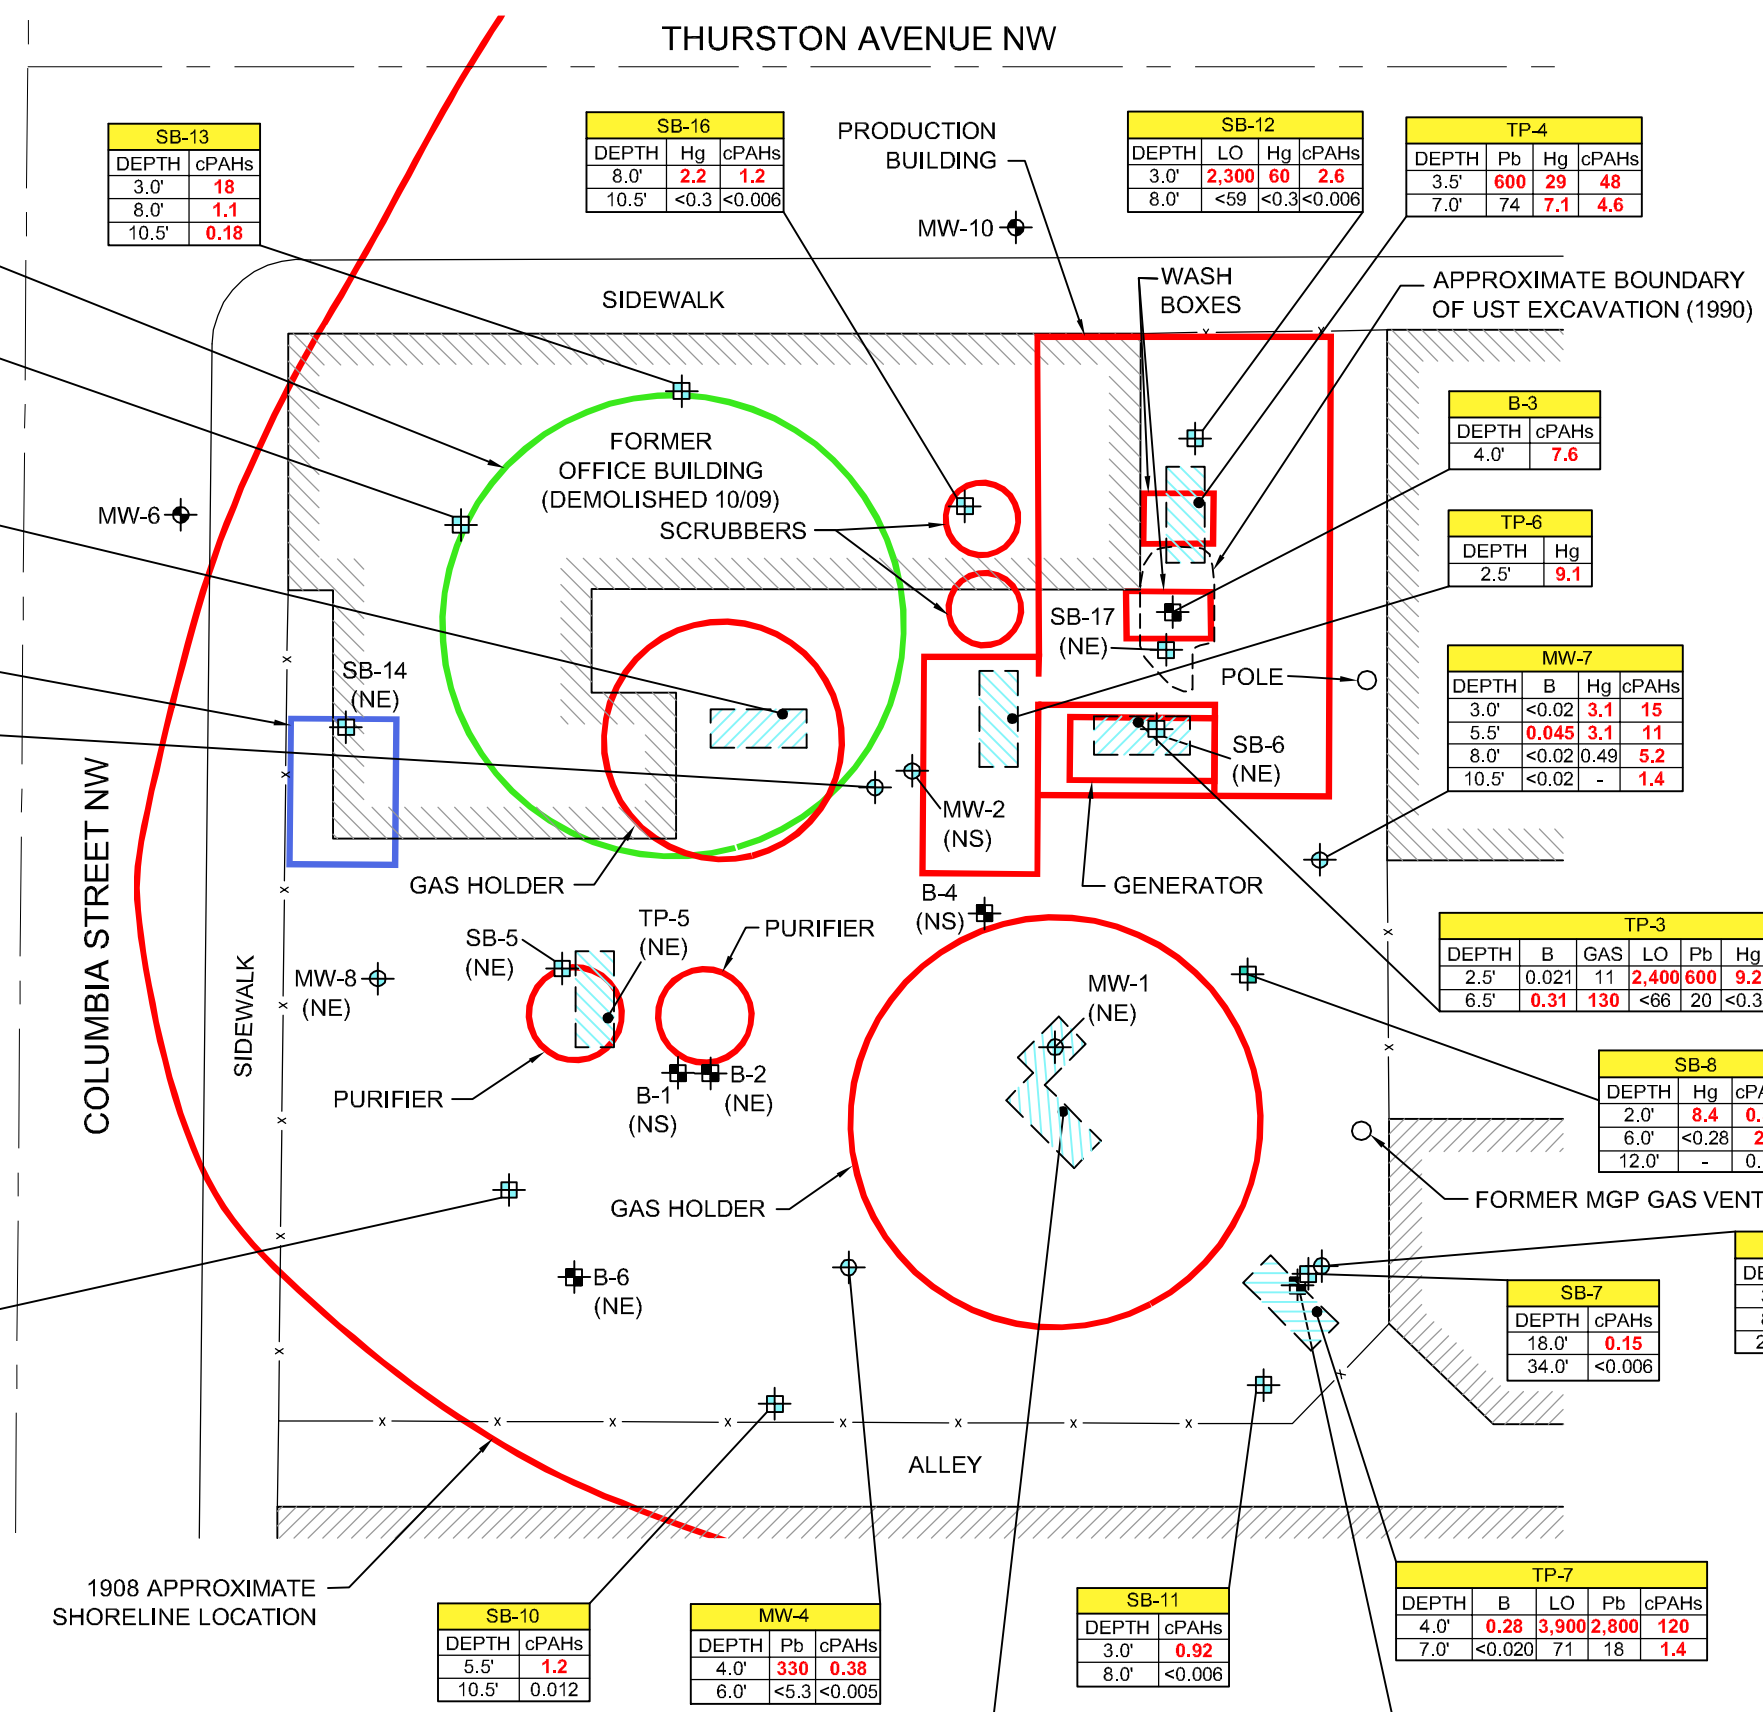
THURSTON AVENUE NW

SB-13
| DEPTH | cPAHs |
|---|---|
| 3.0' | 18 |
| 8.0' | 1.1 |
| 10.5' | 0.18 |

SB-16
| DEPTH | Hg | cPAHs |
|---|---|---|
| 8.0' | 2.2 | 1.2 |
| 10.5' | <0.3 | <0.006 |

PRODUCTION BUILDING

SB-12
| DEPTH | LO | Hg | cPAHs |
|---|---|---|---|
| 3.0' | 2,300 | 60 | 2.6 |
| 8.0' | <59 | <0.3 | <0.006 |

TP-4
| DEPTH | Pb | Hg | cPAHs |
|---|---|---|---|
| 3.5' | 600 | 29 | 48 |
| 7.0' | 74 | 7.1 | 4.6 |

MW-10

WASH BOXES

APPROXIMATE BOUNDARY OF UST EXCAVATION (1990)

SIDEWALK

B-3
| DEPTH | cPAHs |
|---|---|
| 4.0' | 7.6 |

FORMER OFFICE BUILDING (DEMOLISHED 10/09)

MW-6

SCRUBBERS

TP-6
| DEPTH | Hg |
|---|---|
| 2.5' | 9.1 |

SB-17 (NE)

SB-14 (NE)

POLE

MW-7
| DEPTH | B | Hg | cPAHs |
|---|---|---|---|
| 3.0' | <0.02 | 3.1 | 15 |
| 5.5' | 0.045 | 3.1 | 11 |
| 8.0' | <0.02 | 0.49 | 5.2 |
| 10.5' | <0.02 | - | 1.4 |

SB-6 (NE)

MW-2 (NS)

GAS HOLDER

GENERATOR

B-4 (NS)

TP-3
| DEPTH | B | GAS | LO | Pb | Hg |
|---|---|---|---|---|---|
| 2.5' | 0.021 | 11 | 2,400 | 600 | 9.2 |
| 6.5' | 0.31 | 130 | <66 | 20 | <0.3 |

COLUMBIA STREET NW

SIDEWALK

SB-5 (NE)

TP-5 (NE)

PURIFIER

MW-8 (NE)

MW-1 (NE)

SB-8
| DEPTH | Hg | cPA |
|---|---|---|
| 2.0' | 8.4 | 0. |
| 6.0' | <0.28 | 2 |
| 12.0' | - | 0. |

PURIFIER

B-1 (NS)

B-2 (NE)

FORMER MGP GAS VENT

GAS HOLDER

B-6 (NE)

DE

SB-7
| DEPTH | cPAHs |
|---|---|
| 18.0' | 0.15 |
| 34.0' | <0.006 |

ALLEY

1908 APPROXIMATE SHORELINE LOCATION

SB-10
| DEPTH | cPAHs |
|---|---|
| 5.5' | 1.2 |
| 10.5' | 0.012 |

MW-4
| DEPTH | Pb | cPAHs |
|---|---|---|
| 4.0' | 330 | 0.38 |
| 6.0' | <5.3 | <0.005 |

SB-11
| DEPTH | cPAHs |
|---|---|
| 3.0' | 0.92 |
| 8.0' | <0.006 |

TP-7
| DEPTH | B | LO | Pb | cPAHs |
|---|---|---|---|---|
| 4.0' | 0.28 | 3,900 | 2,800 | 120 |
| 7.0' | <0.020 | 71 | 18 | 1.4 |